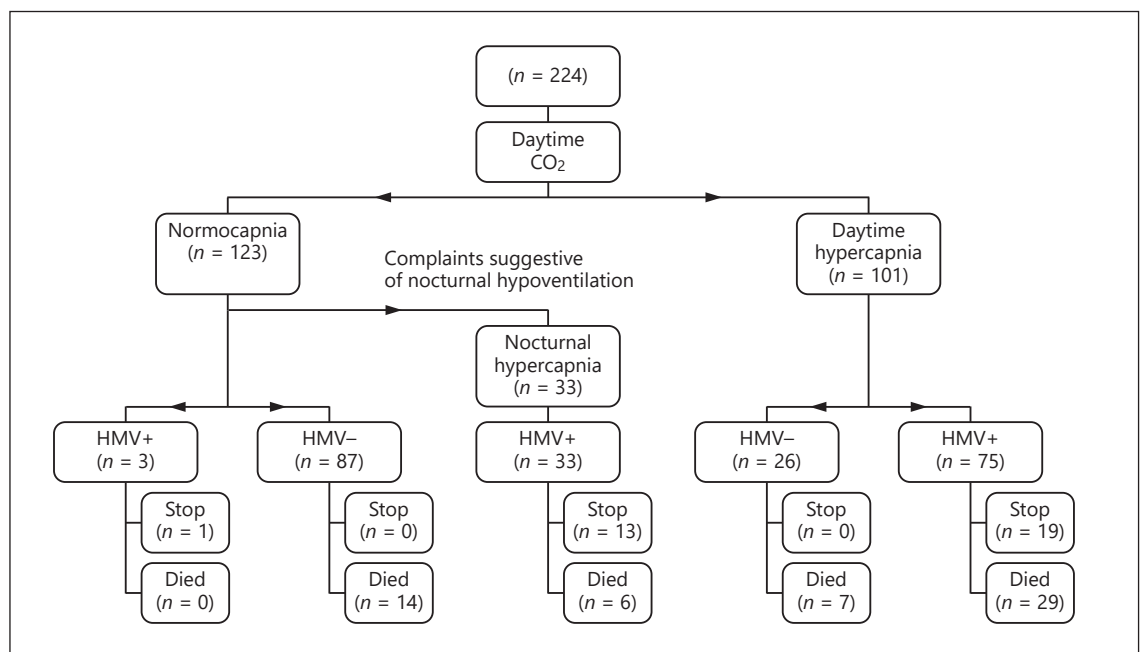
($n$ = 224)

Daytime $CO_2$

Normocapnia ($n$ = 123)

Daytime hypercapnia ($n$ = 101)

Complaints suggestive of nocturnal hypoventilation

Nocturnal hypercapnia ($n$ = 33)

HMV+ ($n$ = 3)

Stop ($n$ = 1)

Died ($n$ = 0)

HMV– ($n$ = 87)

Stop ($n$ = 0)

Died ($n$ = 14)

HMV+ ($n$ = 33)

Stop ($n$ = 13)

Died ($n$ = 6)

HMV– ($n$ = 26)

Stop ($n$ = 0)

Died ($n$ = 7)

HMV+ ($n$ = 75)

Stop ($n$ = 19)

Died ($n$ = 29)